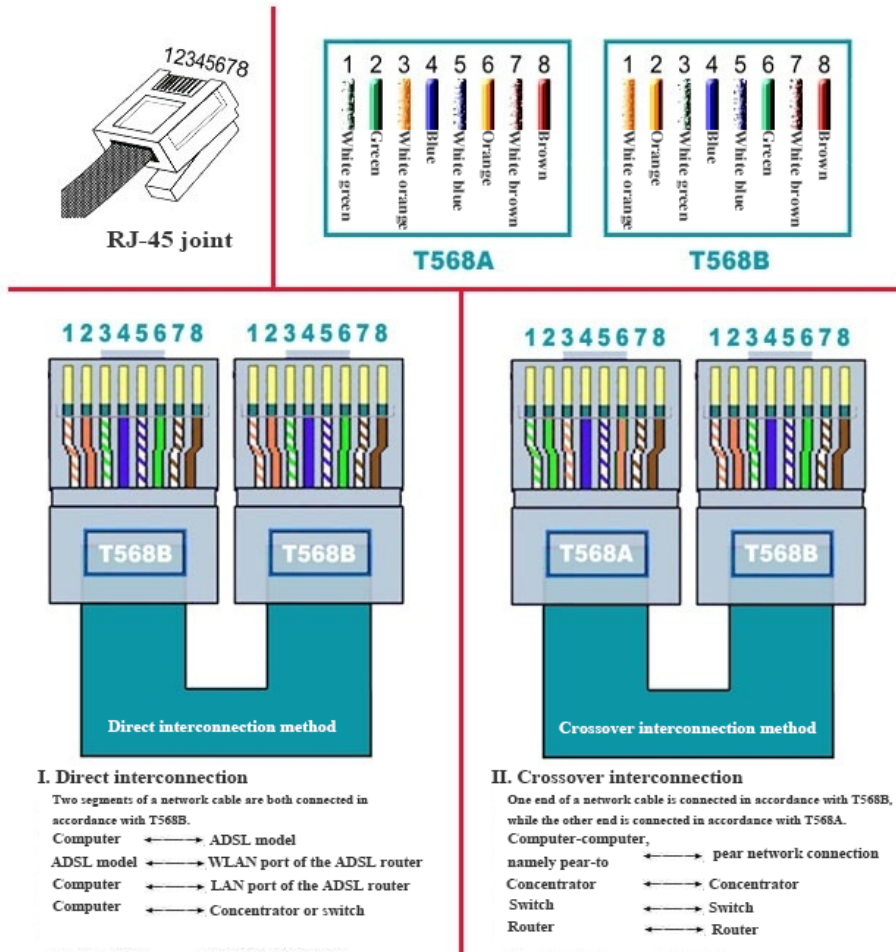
12345678

RJ-45 joint

1 White green
2 Green
3 White orange
4 Blue
5 White blue
6 Orange
7 White brown
8 Brown

T568A

1 White orange
2 Orange
3 White green
4 Blue
5 White blue
6 Green
7 White brown
8 Brown

T568B

12345678 12345678

T568B T568B

Direct interconnection method

12345678 12345678

T568A T568B

Crossover interconnection method

I. Direct interconnection

Two segments of a network cable are both connected in accordance with T568B.

Computer ⟷ ADSL model
ADSL model ⟷ WLAN port of the ADSL router
Computer ⟷ LAN port of the ADSL router
Computer ⟷ Concentrator or switch

II. Crossover interconnection

One end of a network cable is connected in accordance with T568B, while the other end is connected in accordance with T568A.

Computer-computer, namely pear-to ⟷ pear network connection
Concentrator ⟷ Concentrator
Switch ⟷ Switch
Router ⟷ Router